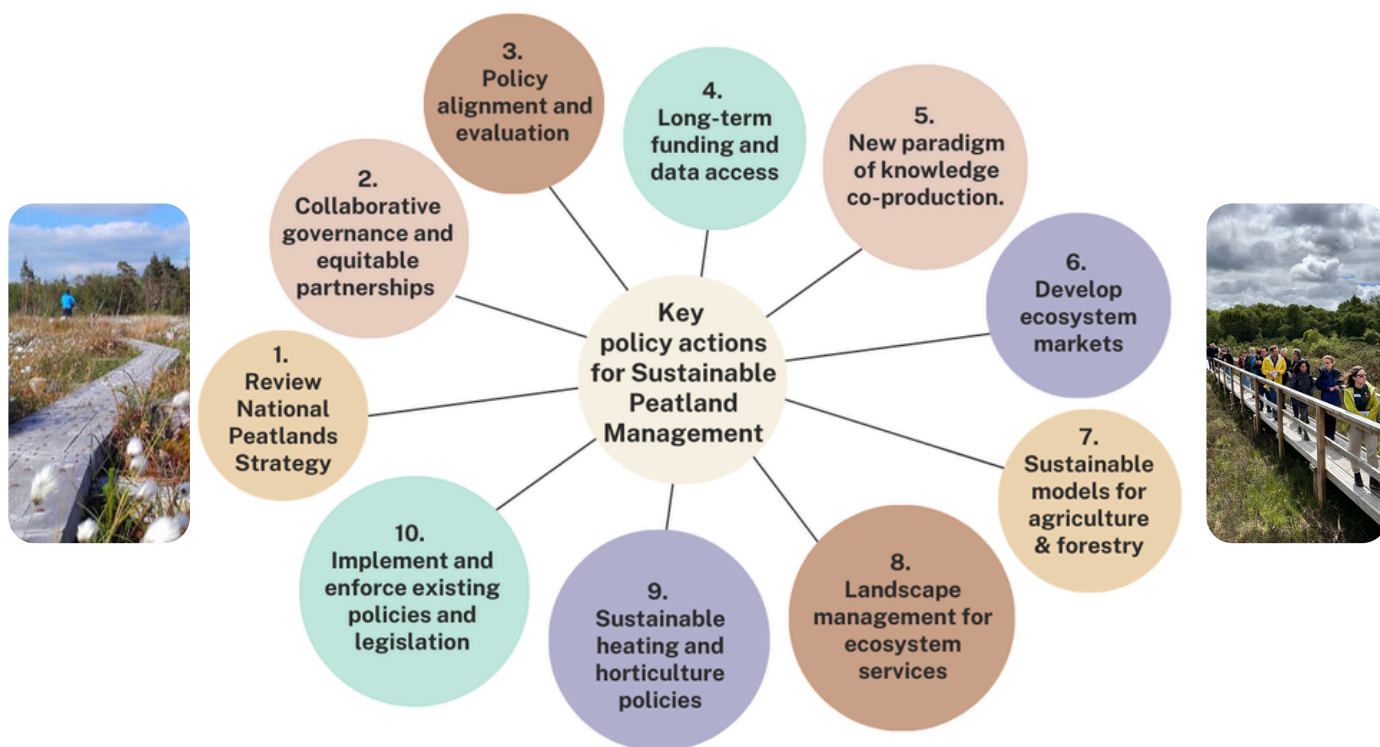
Key policy actions for Sustainable Peatland Management

1. Review National Peatlands Strategy

2. Collaborative governance and equitable partnerships

3. Policy alignment and evaluation

4. Long-term funding and data access

5. New paradigm of knowledge co-production.

6. Develop ecosystem markets

7. Sustainable models for agriculture & forestry

8. Landscape management for ecosystem services

9. Sustainable heating and horticulture policies

10. Implement and enforce existing policies and legislation